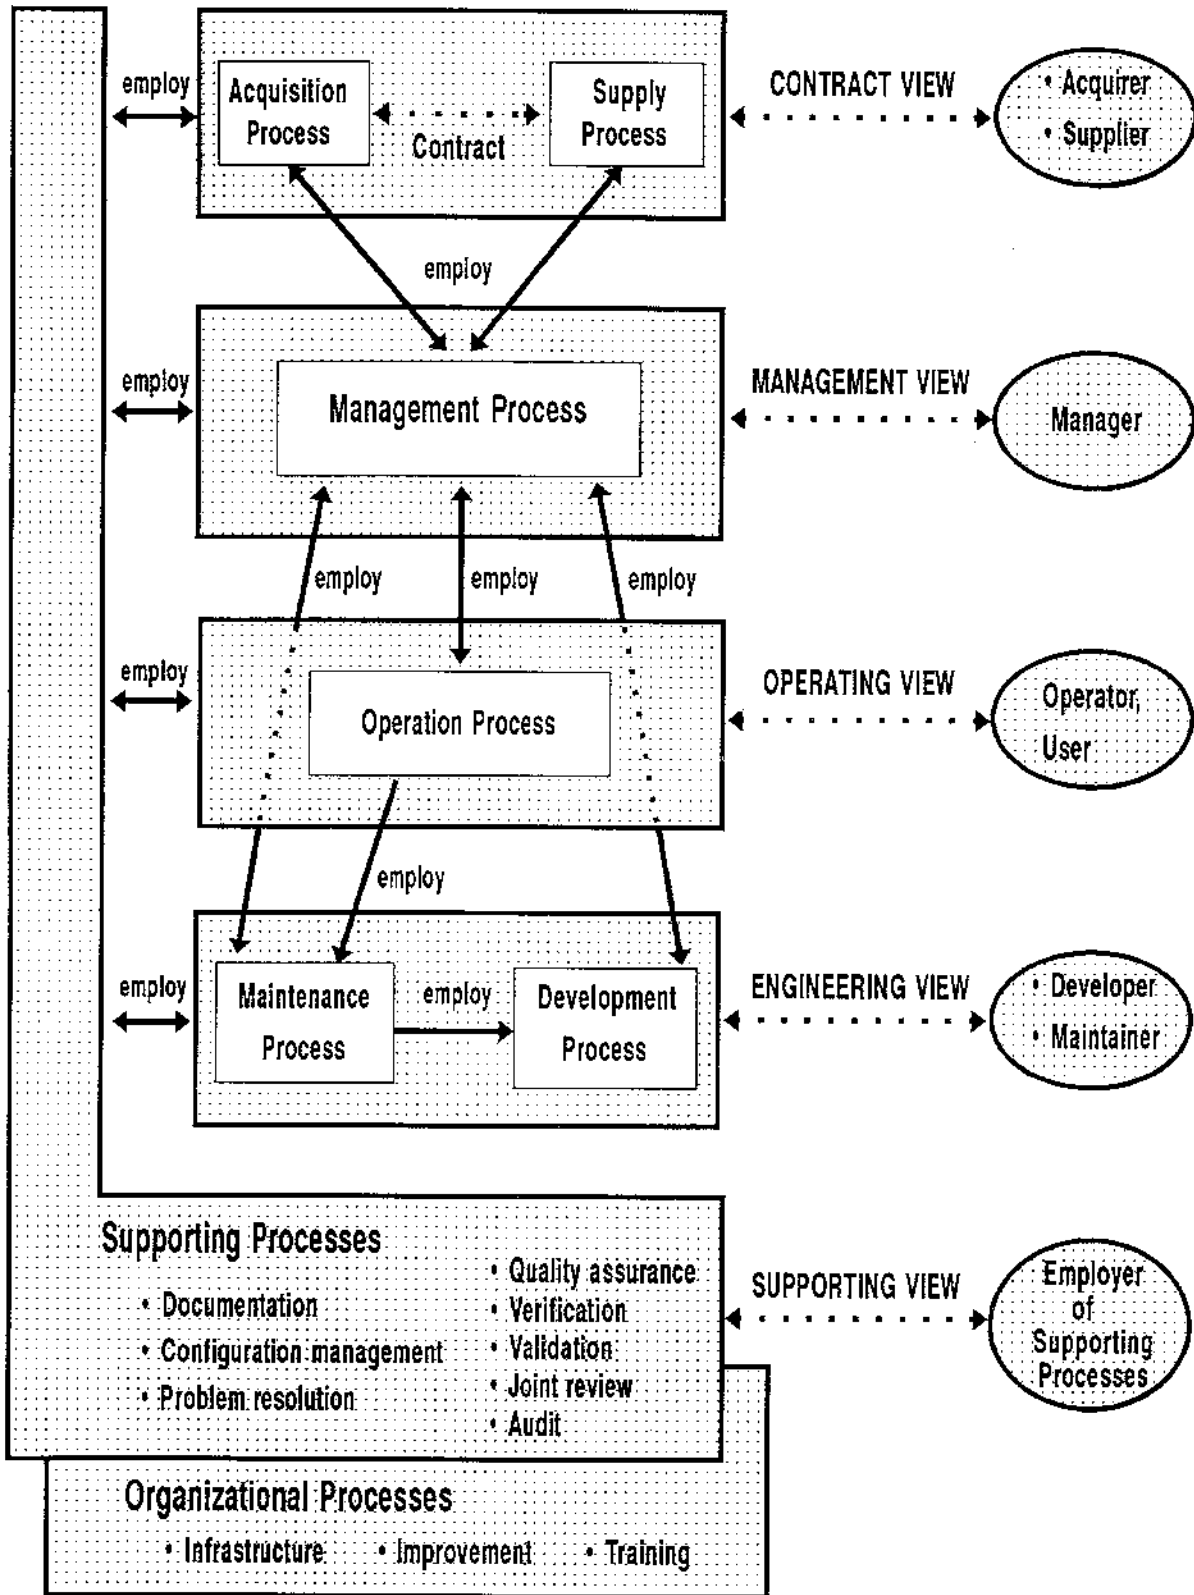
employ

Acquisition Process

Contract

Supply Process

CONTRACT VIEW

• Acquirer
• Supplier

employ

employ

Management Process

MANAGEMENT VIEW

Manager

employ

employ

employ

employ

Operation Process

OPERATING VIEW

Operator, User

employ

employ

Maintenance Process

employ

Development Process

ENGINEERING VIEW

• Developer
• Maintainer

Supporting Processes

• Documentation
• Configuration management
• Problem resolution

• Quality assurance
• Verification
• Validation
• Joint review
• Audit

SUPPORTING VIEW

Employer of Supporting Processes

Organizational Processes

• Infrastructure • Improvement • Training